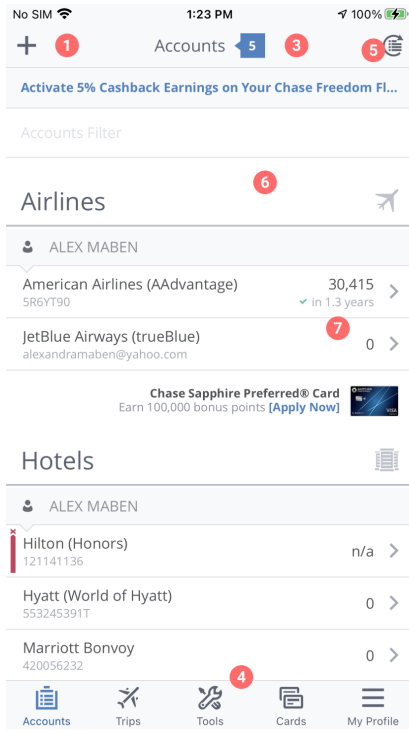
No SIM 1:23 PM 100%

+ 1 Accounts 5 3 5

Activate 5% Cashback Earnings on Your Chase Freedom Fl...

Accounts Filter

6

Airlines

ALEX MABEN

American Airlines (AAdvantage) 30,415
5R6YT90 in 1.3 years

JetBlue Airways (trueBlue) 7 0
alexandramaben@yahoo.com

Chase Sapphire Preferred® Card
Earn 100,000 bonus points [Apply Now]

Hotels

ALEX MABEN

Hilton (Honors) n/a
121141136

Hyatt (World of Hyatt) 0
553245391T

Marriott Bonvoy 0
420056232

4

Accounts Trips Tools Cards My Profile